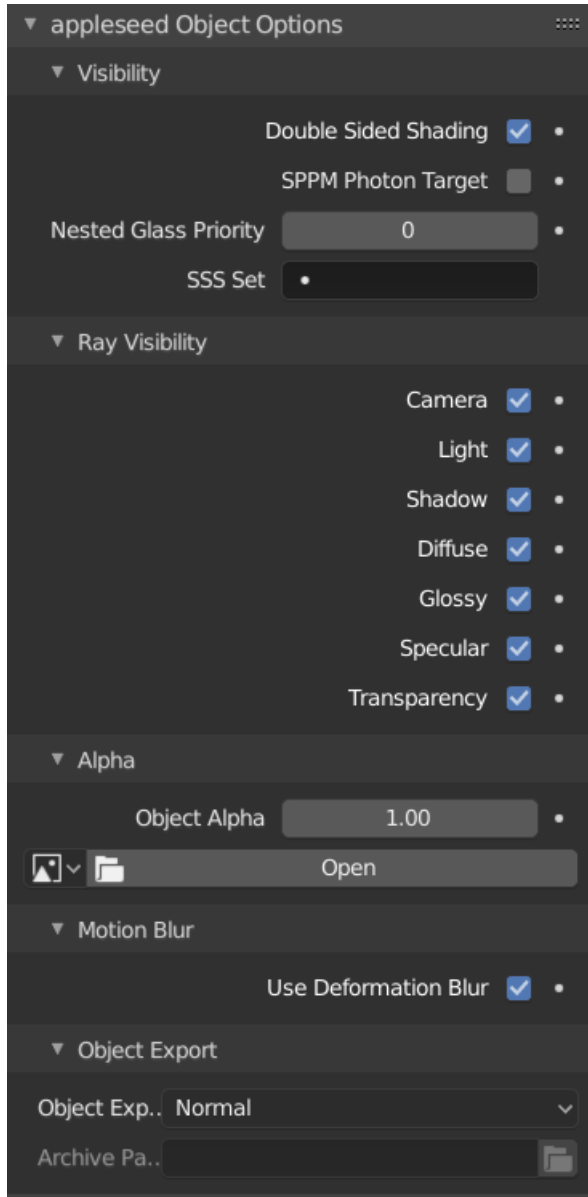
appleseed Object Options

Visibility

Double Sided Shading

SPPM Photon Target

Nested Glass Priority 0

SSS Set

Ray Visibility

Camera

Light

Shadow

Diffuse

Glossy

Specular

Transparency

Alpha

Object Alpha 1.00

Open

Motion Blur

Use Deformation Blur

Object Export

Object Exp.. Normal

Archive Pa..